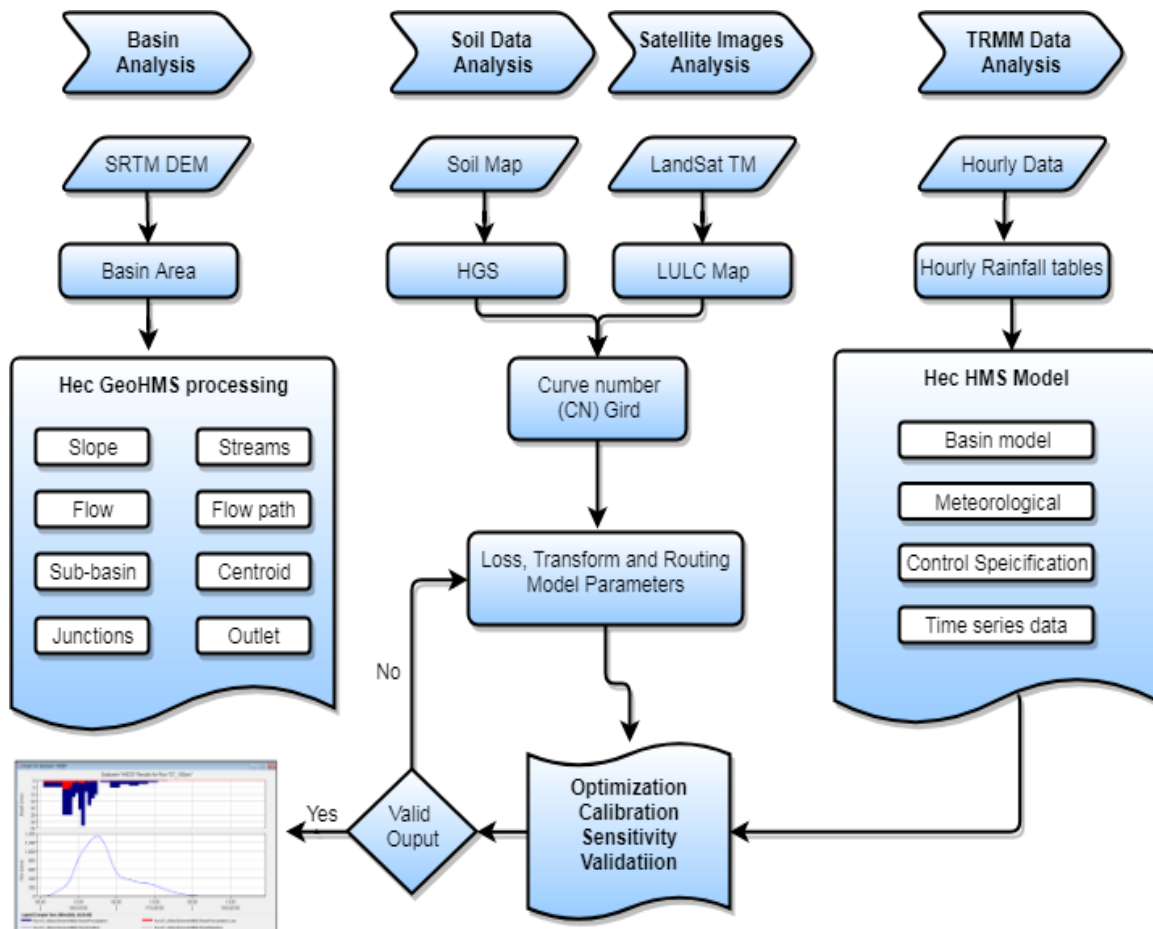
Basin Analysis

Soil Data Analysis

Satellite Images Analysis

TRMM Data Analysis

SRTM DEM

Soil Map

LandSat TM

Hourly Data

Basin Area

HGS

LULC Map

Hourly Rainfall tables

Hec GeoHMS processing

Slope

Streams

Flow

Flow path

Sub-basin

Centroid

Junctions

Outlet

Curve number (CN) Gird

Hec HMS Model

Basin model

Meteorological

Control Speicification

Time series data

Loss, Transform and Routing Model Parameters

No

Yes

Valid Ouput

Optimization Calibration Sensitivity Validatiion

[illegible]